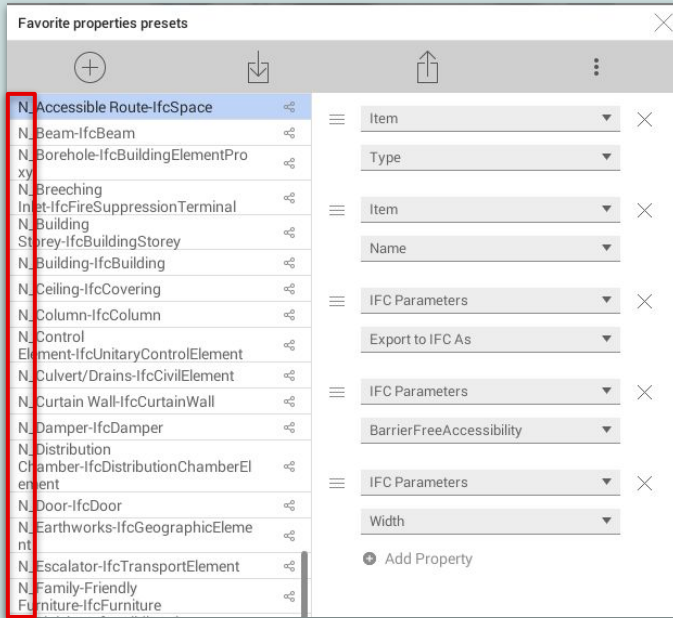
Favorite properties presets

N_Accessible Route-IfcSpace
N_Beam-IfcBeam
N_Borehole-IfcBuildingElementProxy
N_Breeching Inlet-IfcFireSuppressionTerminal
N_Building Storey-IfcBuildingStorey
N_Building-IfcBuilding
N_Ceiling-IfcCovering
N_Column-IfcColumn
N_Control Element-IfcUnitaryControlElement
N_Culvert/Drains-IfcCivilElement
N_Curtain Wall-IfcCurtainWall
N_Damper-IfcDamper
N_Distribution Chamber-IfcDistributionChamberElement
N_Door-IfcDoor
N_Earthworks-IfcGeographicElement
N_Escalator-IfcTransportElement
N_Family-Friendly Furniture-IfcFurniture

Item
Type

Item
Name

IFC Parameters
Export to IFC As

IFC Parameters
BarrierFreeAccessibility

IFC Parameters
Width

Add Property